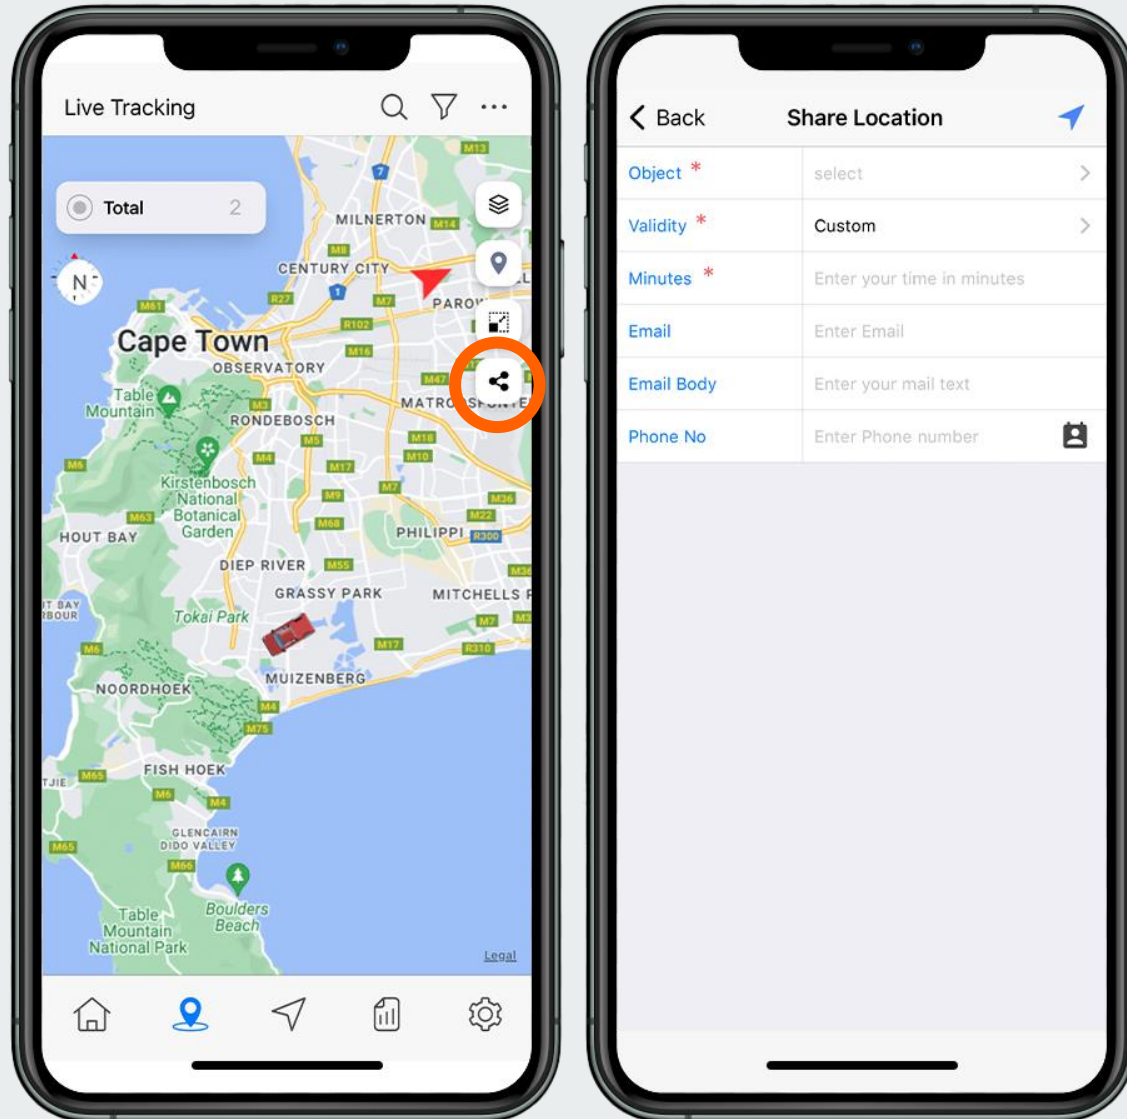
Live Tracking

Total 2

N

MILNERTON
CENTURY CITY
PAROW
Cape Town
OBSERVATORY
Table Mountain
RONDEBOSCH
MATRO
Kirstenbosch National Botanical Garden
HOUT BAY
PHILIPPI
DIEP RIVER
GRASSY PARK
MITCHELLS
Tokai Park
MUIZENBERG
NOORDHOEK
FISH HOEK
GLENCAIRN
DIDO VALLEY
Boulders Beach
Table Mountain National Park
M13 M14 M8 M5 M7 R27 M61 R102 M16 M47 M3 M18 M10 M4 M17 M9 M7 M36 M22 M68 M63 R300 M55 M6 M36 M7 M17 R310 M4 M75 M65 M6 M4 M65 M66
Legal

Back
Share Location

| | |
|---|---|
| Object * | select |
| Validity * | Custom |
| Minutes * | Enter your time in minutes |
| Email | Enter Email |
| Email Body | Enter your mail text |
| Phone No | Enter Phone number |